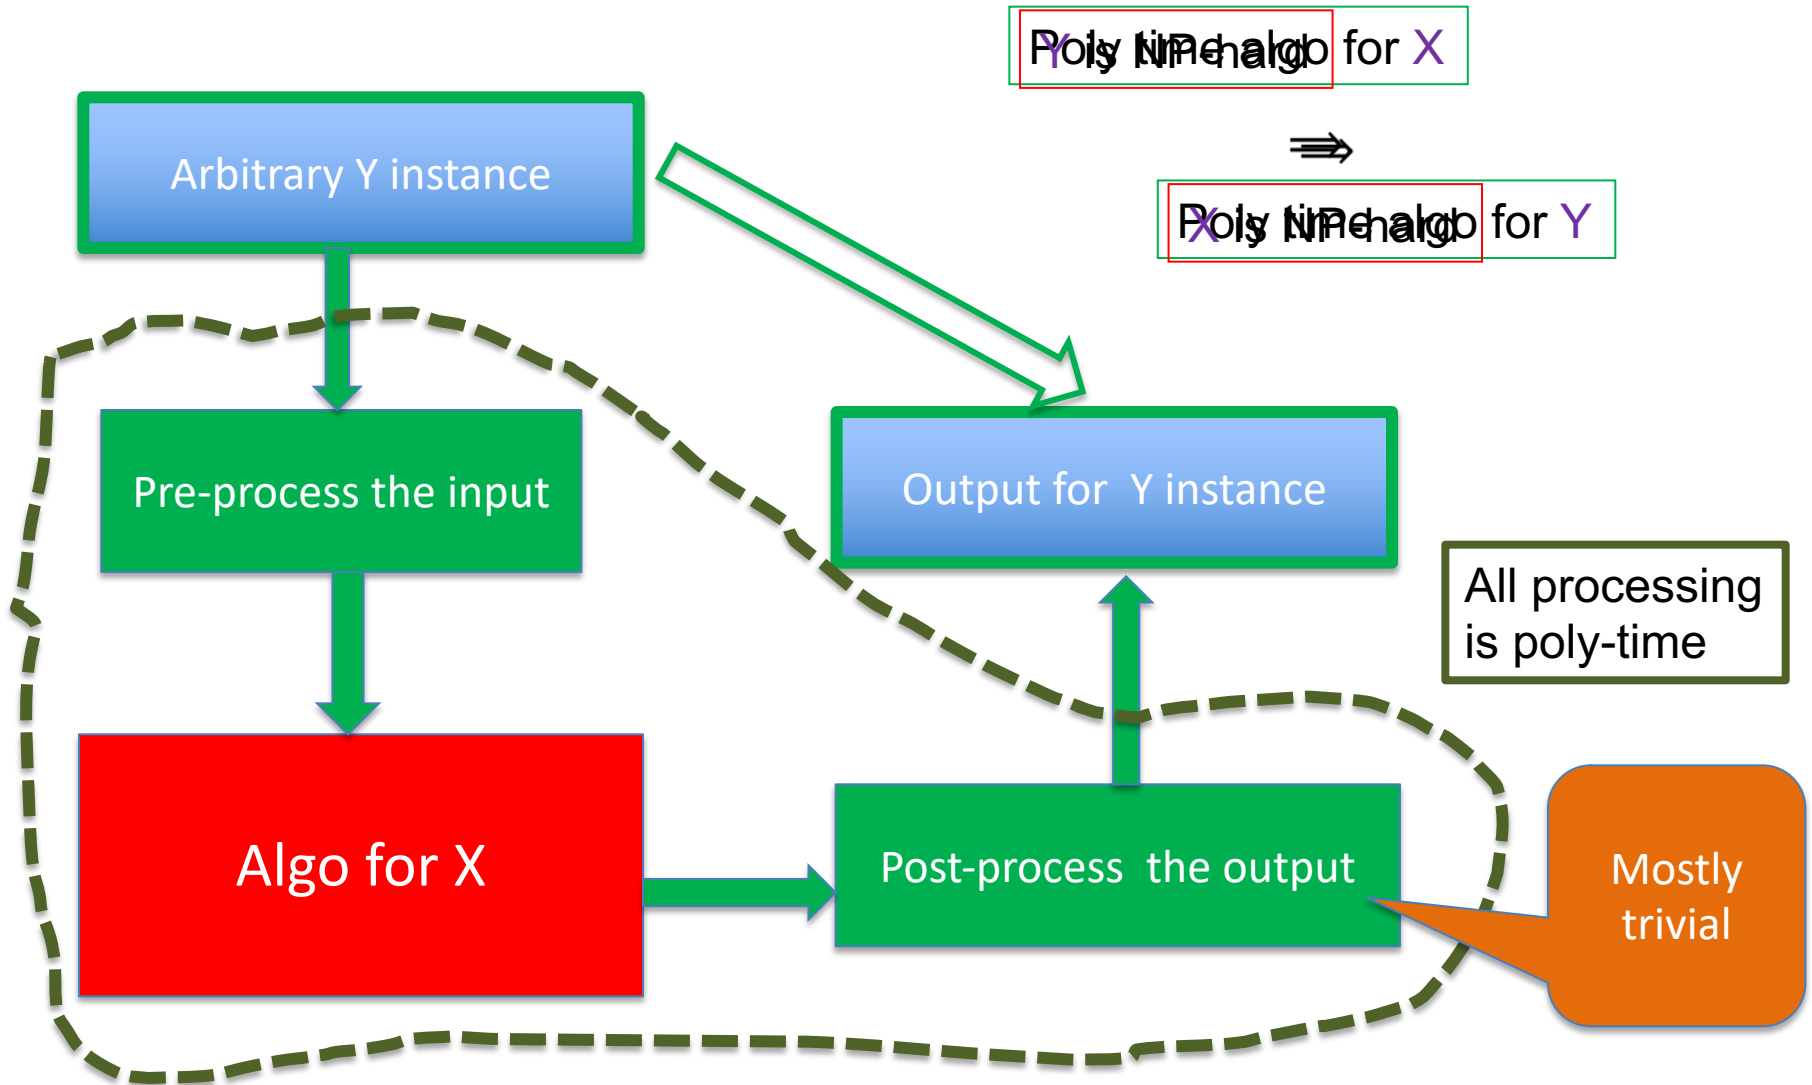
Poly time algo for X
Y is NP-hard

⇛

Poly time algo for Y
X is NP-hard

Arbitrary Y instance

Pre-process the input

Output for Y instance

All processing is poly-time

Algo for X

Post-process the output

Mostly trivial